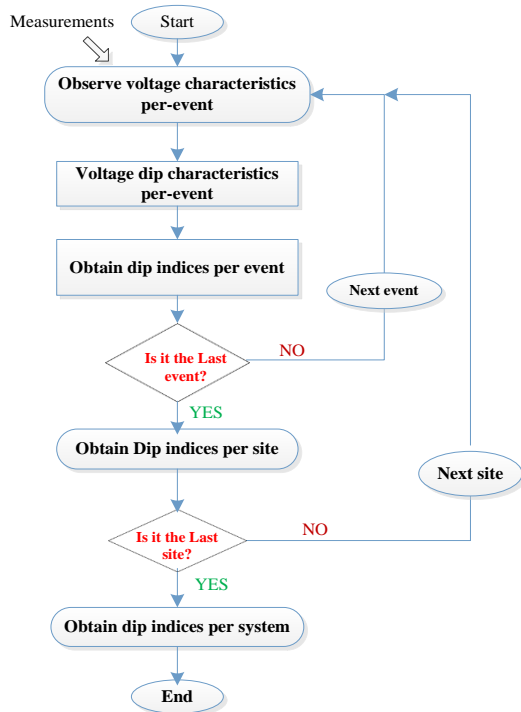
Measurements

Start

Observe voltage characteristics per-event

Voltage dip characteristics per-event

Obtain dip indices per event

Next event

Is it the Last event?

NO

YES

Obtain Dip indices per site

Next site

Is it the Last site?

NO

YES

Obtain dip indices per system

End